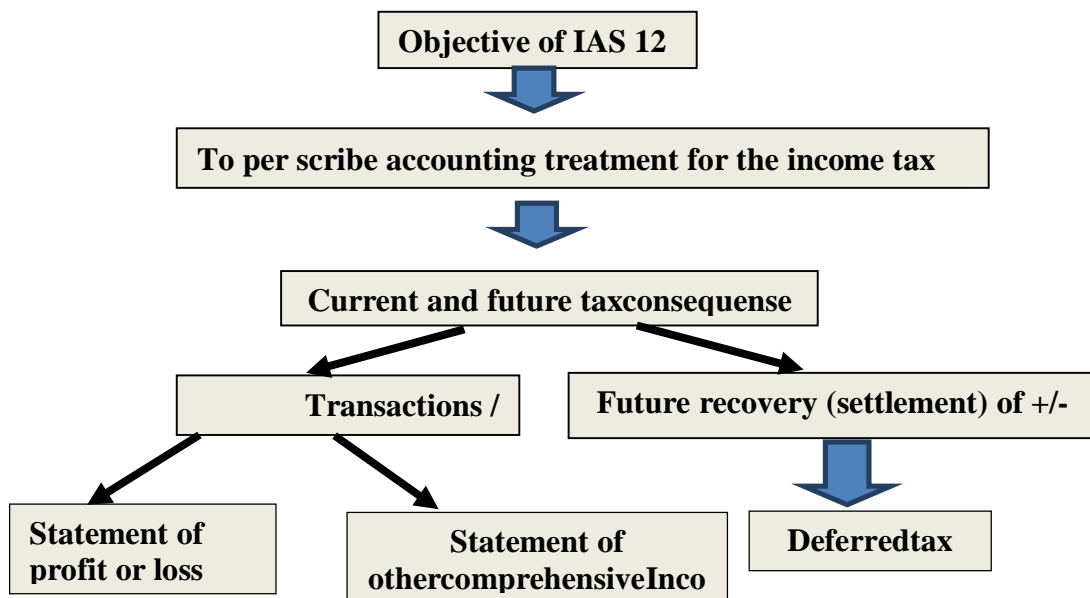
Objective of IAS 12

To per scribe accounting treatment for the income tax

Current and future taxconsequense

Transactions /

Future recovery (settlement) of +/-

Statement of profit or loss

Statement of othercomprehensiveInco

Deferredtax